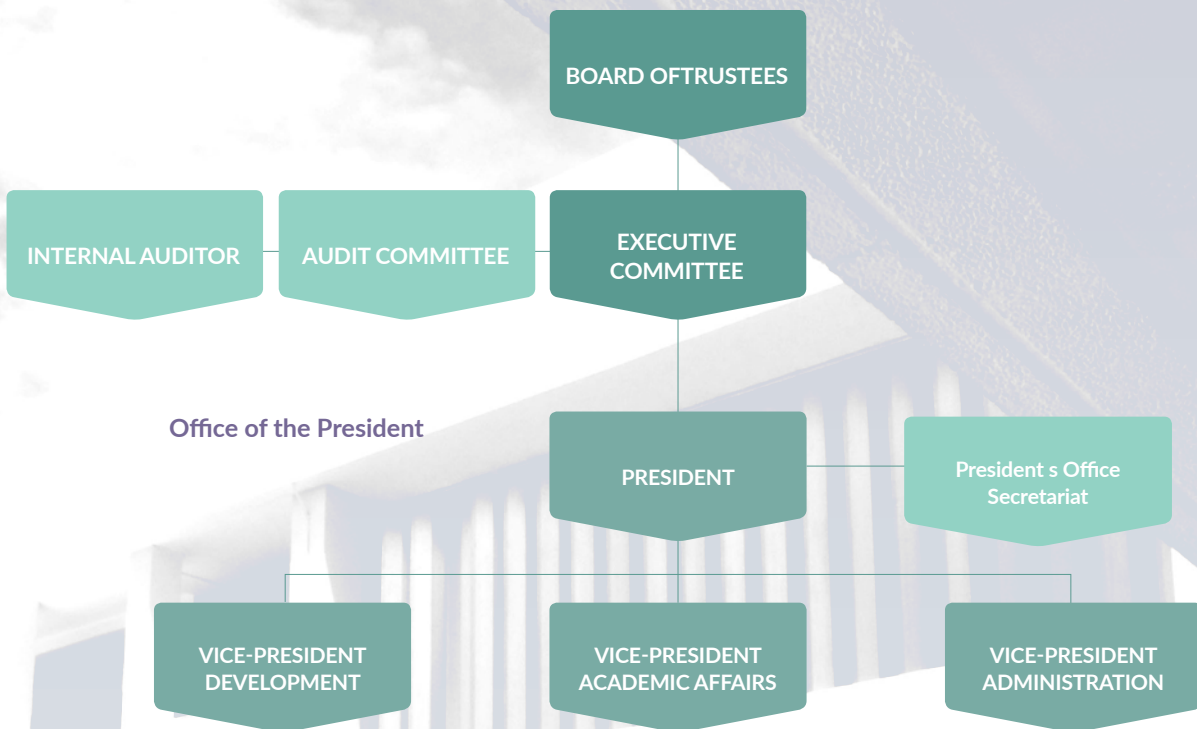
BOARD OFTRUSTEES

INTERNAL AUDITOR

AUDIT COMMITTEE

EXECUTIVE COMMITTEE

Office of the President

PRESIDENT

President s Office Secretariat

VICE-PRESIDENT DEVELOPMENT

VICE-PRESIDENT ACADEMIC AFFAIRS

VICE-PRESIDENT ADMINISTRATION